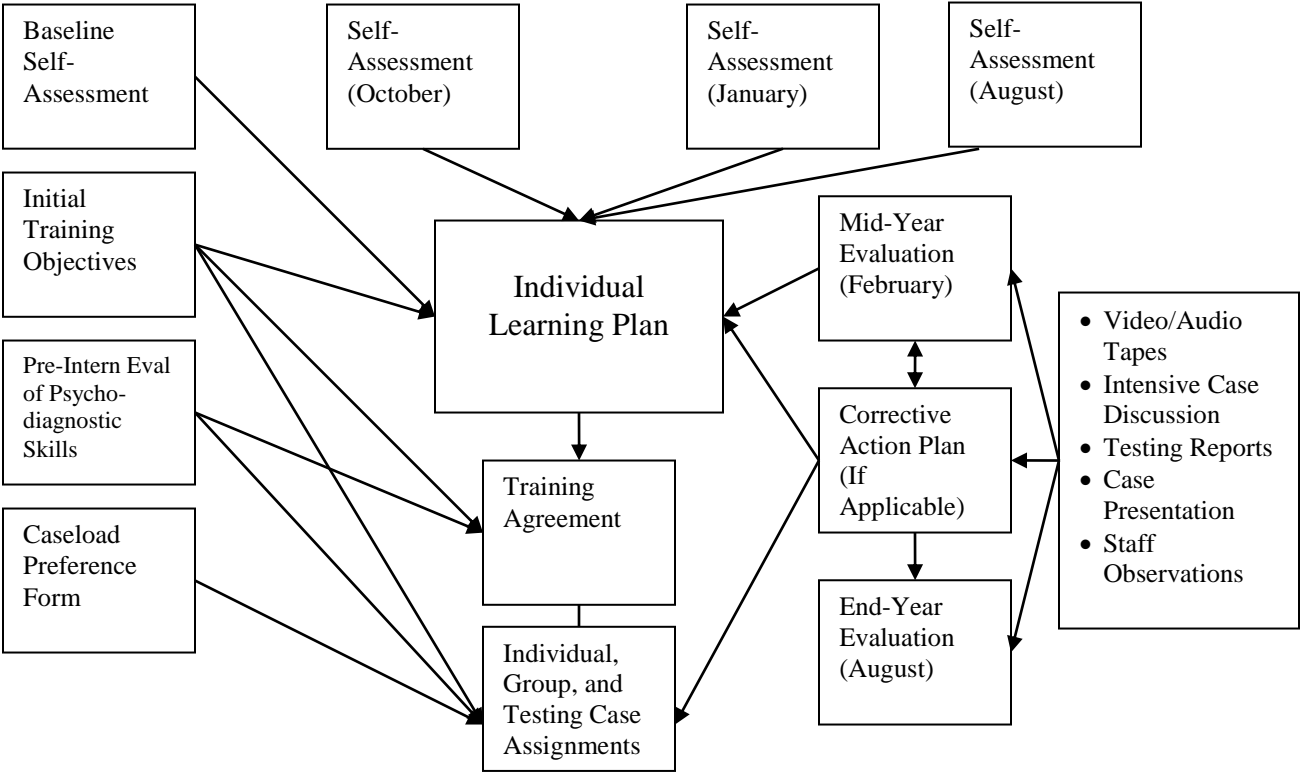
Baseline Self-Assessment

Self-Assessment (October)

Self-Assessment (January)

Self-Assessment (August)

Initial Training Objectives

Individual Learning Plan

Mid-Year Evaluation (February)

Pre-Intern Eval of Psychodiagnostic Skills

- Video/Audio Tapes
- Intensive Case Discussion
- Testing Reports
- Case Presentation
- Staff Observations

Corrective Action Plan (If Applicable)

Training Agreement

Caseload Preference Form

End-Year Evaluation (August)

Individual, Group, and Testing Case Assignments